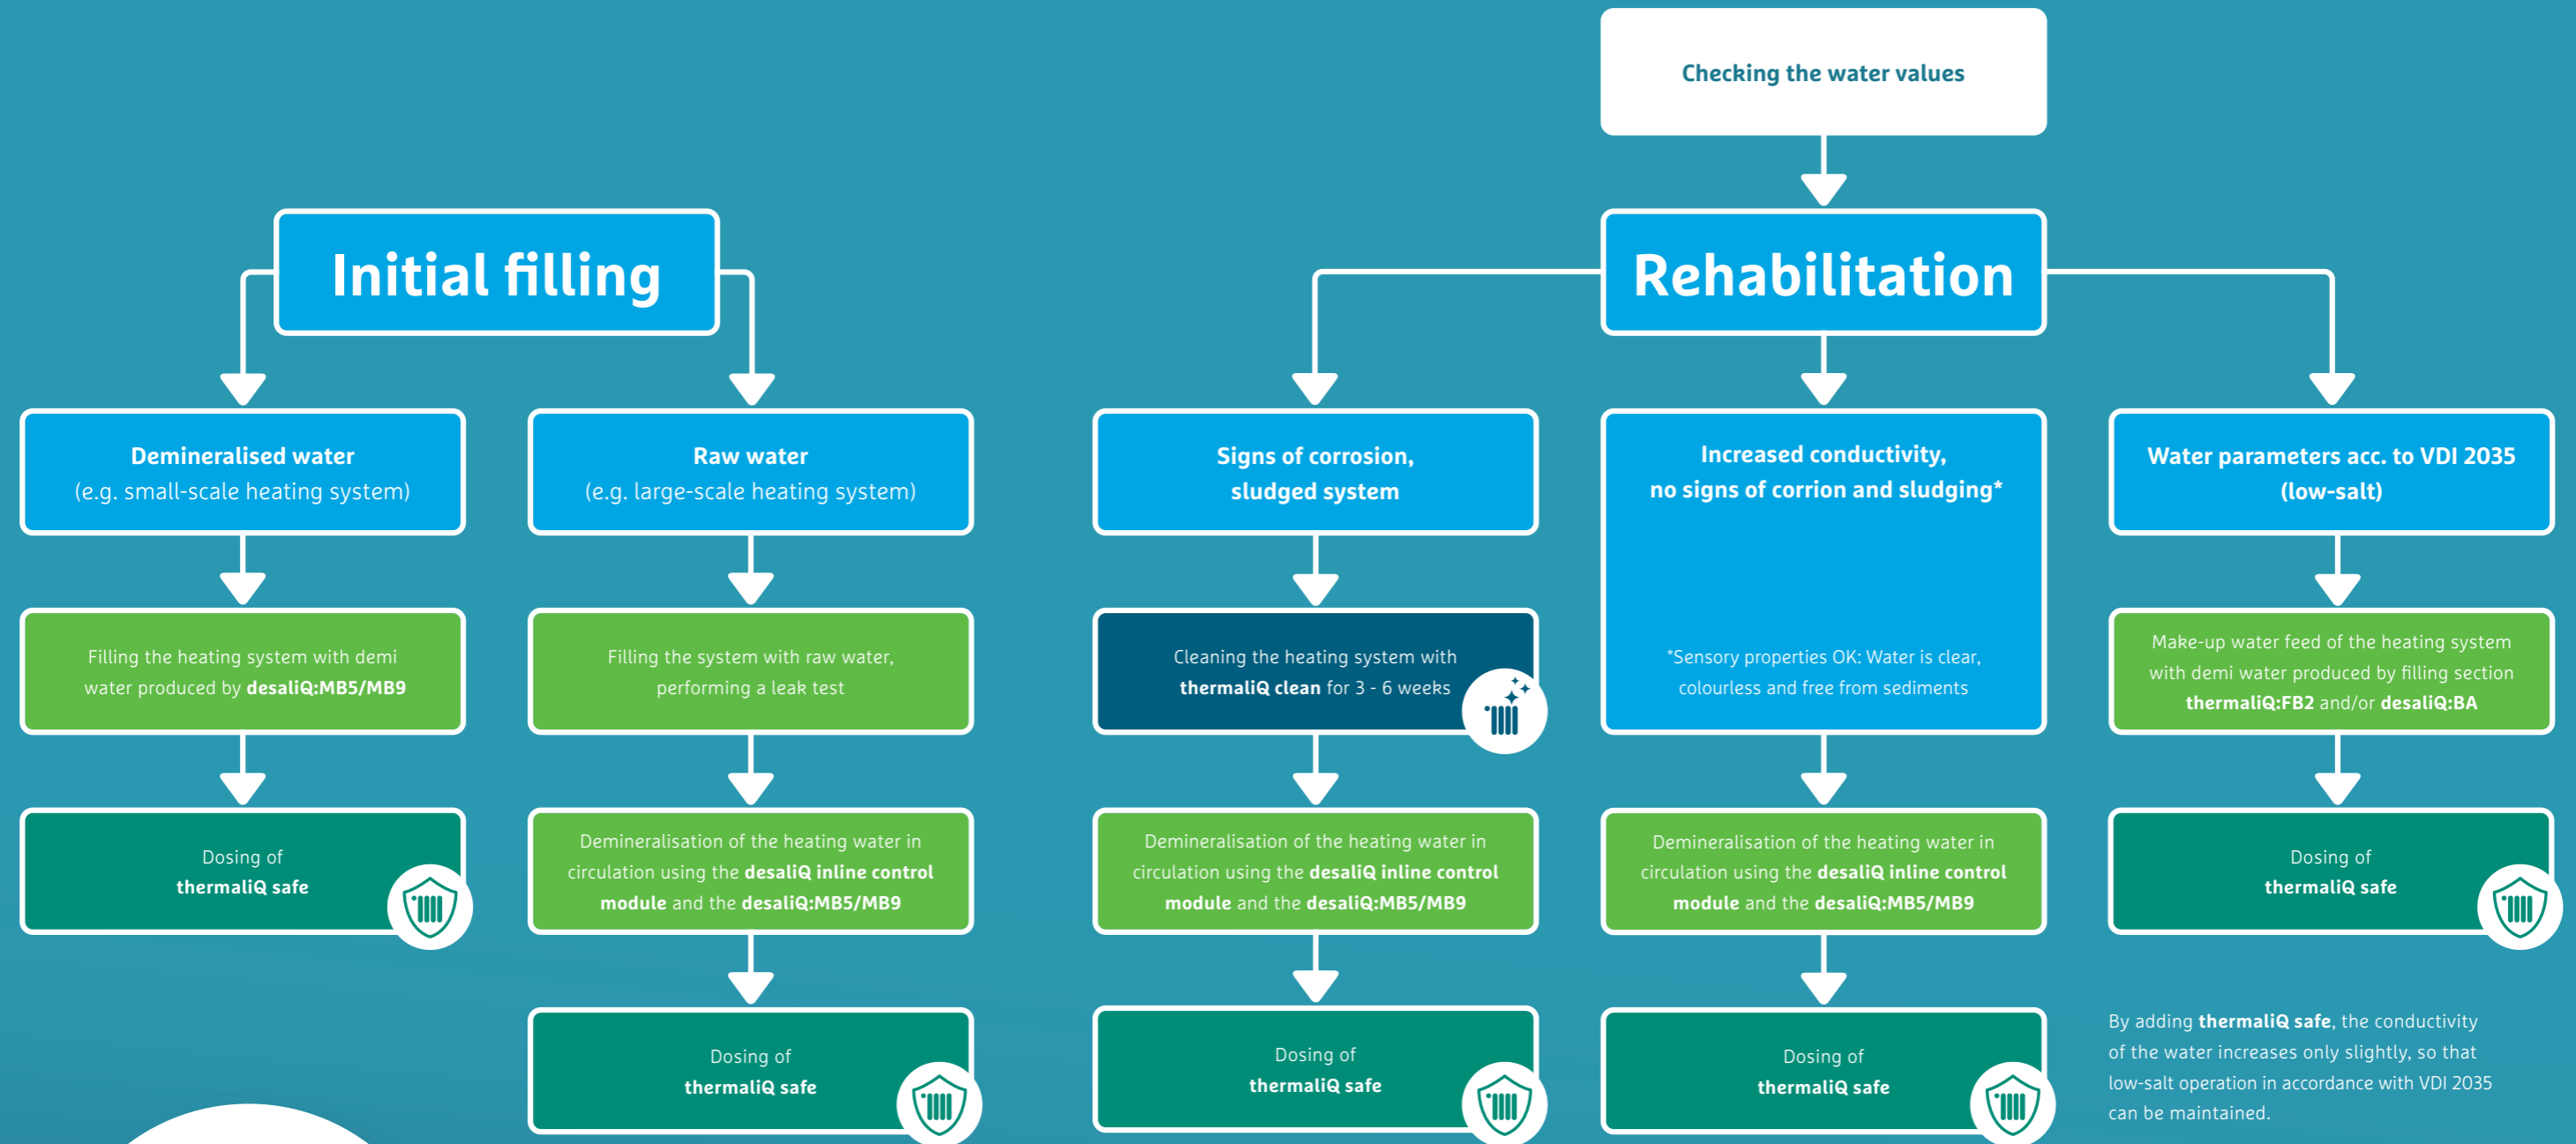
Checking the water values

Initial filling

Rehabilitation

Demineralised water
(e.g. small-scale heating system)

Filling the heating system with demi water produced by **desaliQ:MB5/MB9**

Dosing of
**thermaliQ safe**

Raw water
(e.g. large-scale heating system)

Filling the system with raw water, performing a leak test

Demineralisation of the heating water in circulation using the **desaliQ inline control module** and the **desaliQ:MB5/MB9**

Dosing of
**thermaliQ safe**

Signs of corrosion, sludged system

Cleaning the heating system with **thermaliQ clean** for 3 - 6 weeks

Demineralisation of the heating water in circulation using the **desaliQ inline control module** and the **desaliQ:MB5/MB9**

Dosing of
**thermaliQ safe**

Increased conductivity, no signs of corrion and sludging*

*Sensory properties OK: Water is clear, colourless and free from sediments

Demineralisation of the heating water in circulation using the **desaliQ inline control module** and the **desaliQ:MB5/MB9**

Dosing of
**thermaliQ safe**

Water parameters acc. to VDI 2035 (low-salt)

Make-up water feed of the heating system with demi water produced by filling section **thermaliQ:FB2** and/or **desaliQ:BA**

Dosing of
**thermaliQ safe**

By adding **thermaliQ safe**, the conductivity of the water increases only slightly, so that low-salt operation in accordance with VDI 2035 can be maintained.